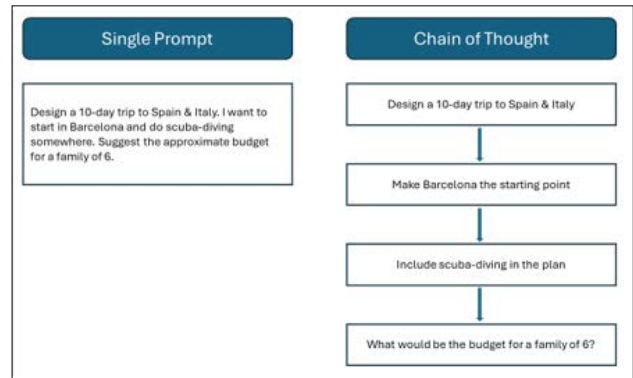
Single Prompt

Design a 10-day trip to Spain & Italy. I want to start in Barcelona and do scuba-diving somewhere. Suggest the approximate budget for a family of 6.

Chain of Thought

Design a 10-day trip to Spain & Italy

Make Barcelona the starting point

Include scuba-diving in the plan

What would be the budget for a family of 6?